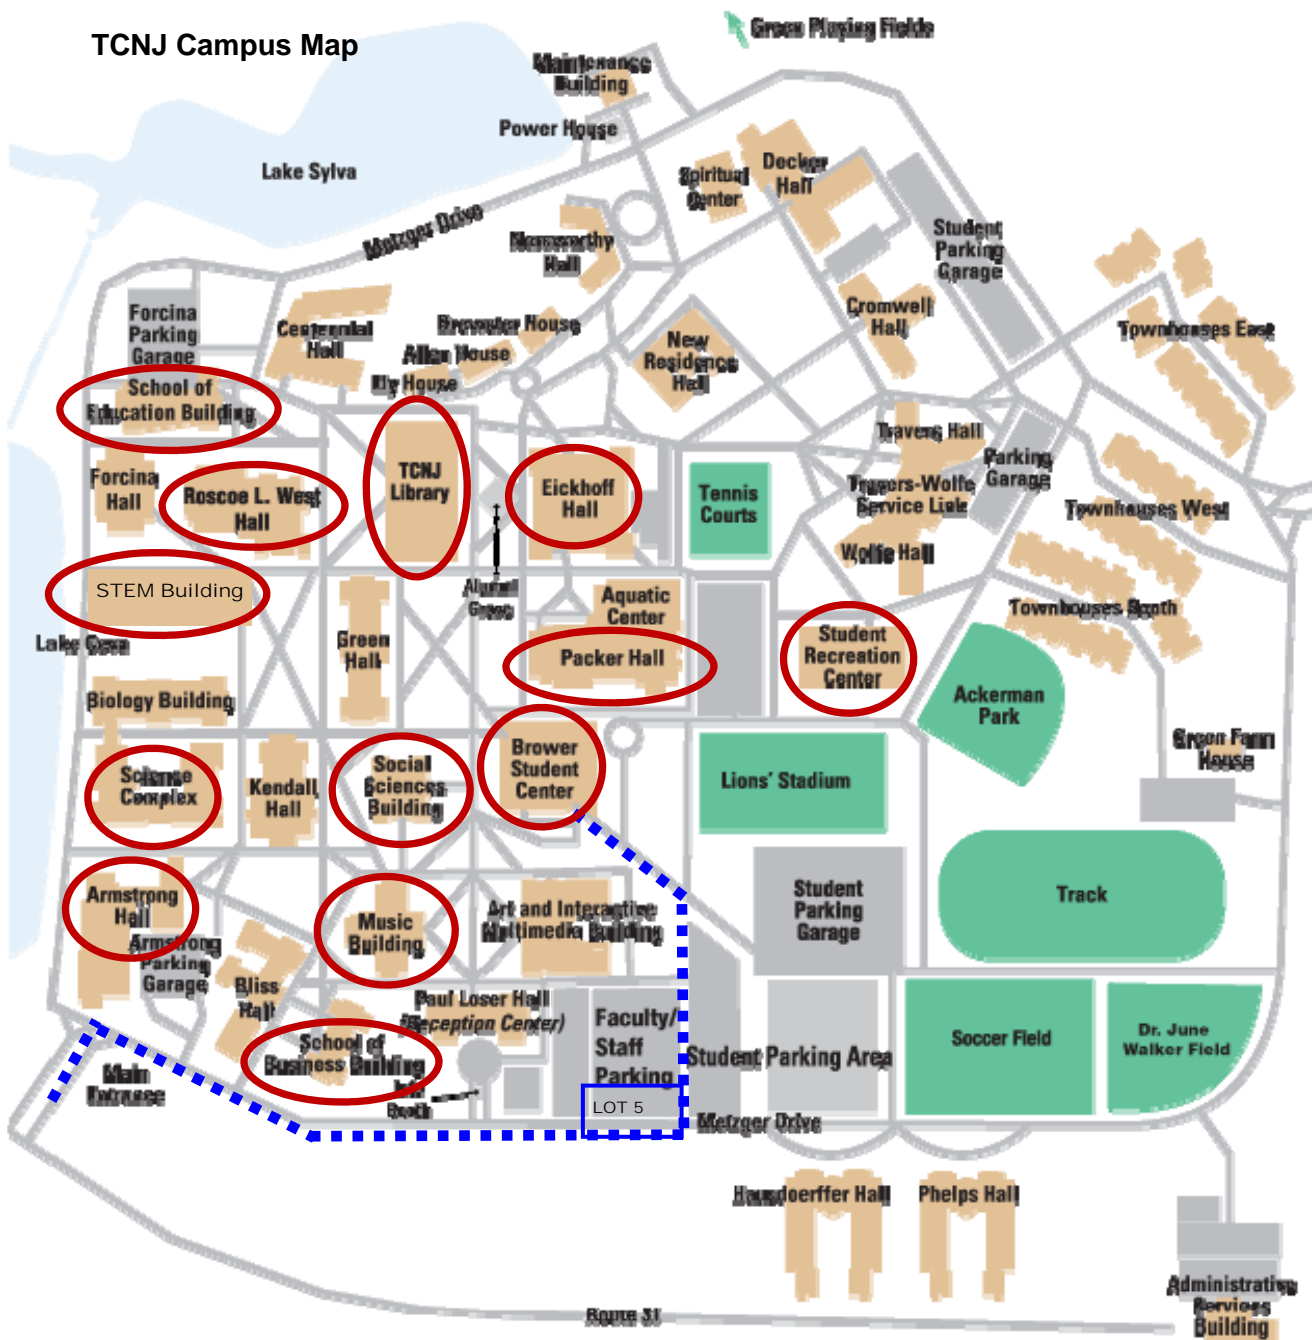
TCNJ Campus Map

Green Playing Fields

Maintenance Building

Power House

Lake Sylva

Metzger Drive

Spiritual Center

Decker Hall

Norsworthy Hall

Student Parking Garage

Forcina Parking Garage

Centennial Hall

Brewster House

Allen House

Ely House

New Residence Hall

Cromwell Hall

Townhouses East

School of Education Building

TCNJ Library

Eickhoff Hall

Tennis Courts

Travers Hall

Travers-Wolfe Service Link

Parking Garage

Townhouses West

Forcina Hall

Roscoe L. West Hall

Wolfe Hall

STEM Building

Alumni Grove

Aquatic Center

Townhouses South

Lake Ceva

Green Hall

Packer Hall

Student Recreation Center

Ackerman Park

Biology Building

Brower Student Center

Green Farm House

Science Complex

Kendall Hall

Social Sciences Building

Lions' Stadium

Track

Armstrong Hall

Music Building

Art and Interactive Multimedia Building

Student Parking Garage

Armstrong Parking Garage

Bliss Hall

Paul Loser Hall (Reception Center)

Faculty/Staff Parking

LOT 5

Student Parking Area

Soccer Field

Dr. June Walker Field

School of Business Building

Main Entrance

Info Booth

Metzger Drive

Hausdoerffer Hall

Phelps Hall

Administrative Services Building

Route 31